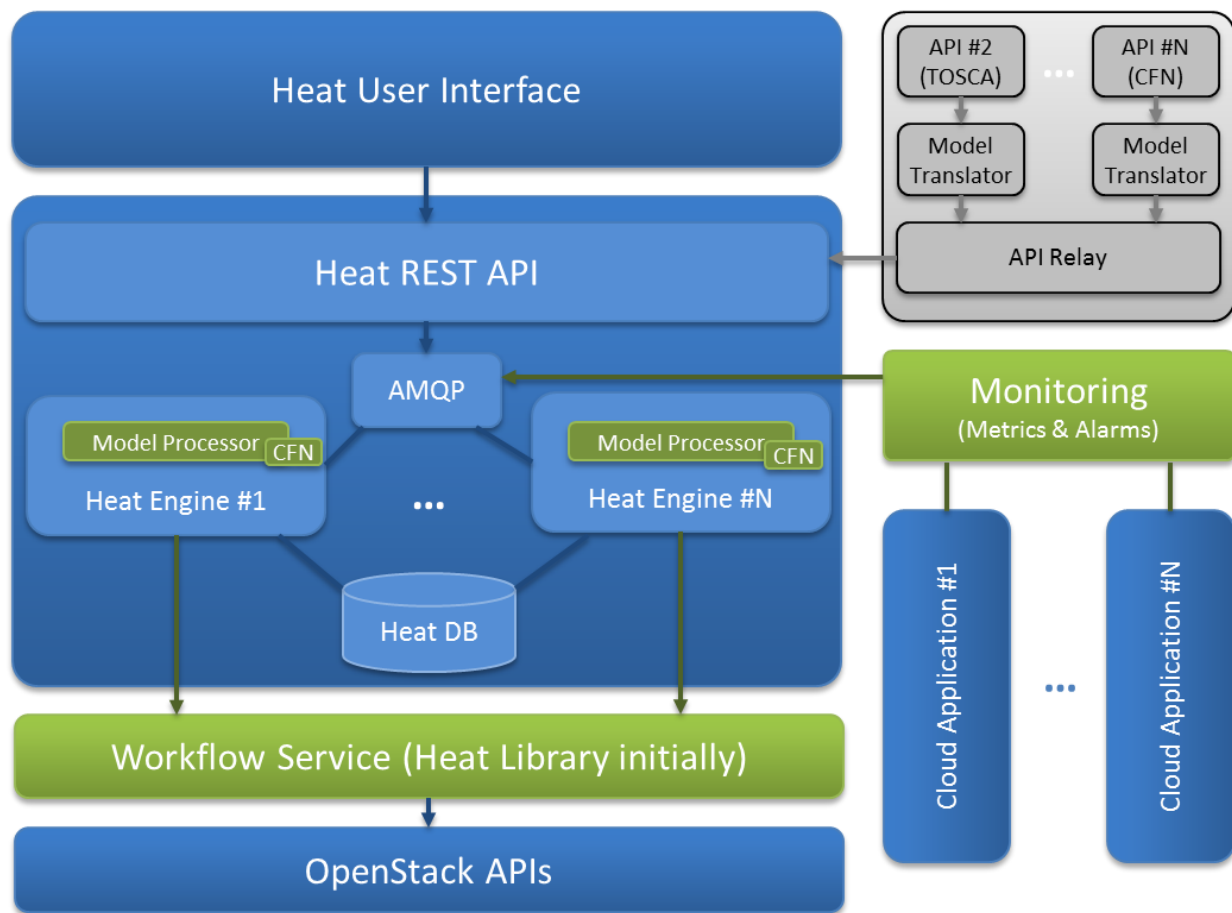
Heat User Interface

API #2 (TOSCA)

...

API #N (CFN)

Model Translator

Model Translator

API Relay

Heat REST API

AMQP

Monitoring (Metrics & Alarms)

Model Processor CFN

Heat Engine #1

...

Model Processor CFN

Heat Engine #N

Heat DB

Cloud Application #1

...

Cloud Application #N

Workflow Service (Heat Library initially)

OpenStack APIs